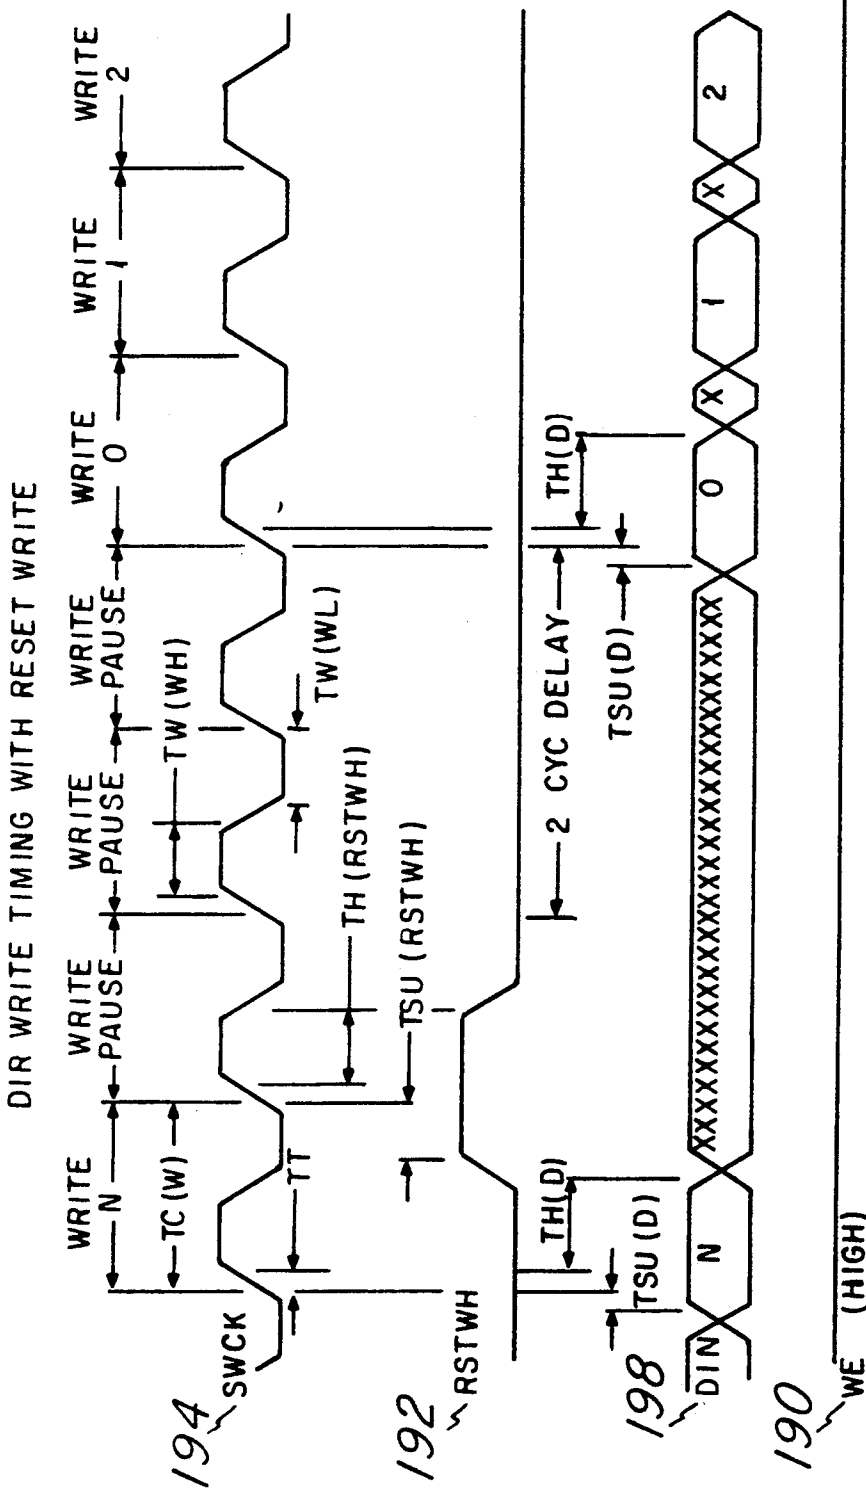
DIR WRITE TIMING WITH RESET WRITE

WRITE N
WRITE PAUSE
WRITE PAUSE
WRITE PAUSE
WRITE 0
WRITE 1
WRITE 2

TC (W)
TT
TW (WH)
TW (WL)
TH (RSTWH)
TSU (RSTWH)
2 CYC DELAY
TH(D)
TSU(D)
TH(D)
TSU(D)

194 SWCK
192 RSTWH
198 DIN
N
XXXXXXXXXXXXXXXXXXXXXXXXXX
0
X
1
X
2
190 WE (HIGH)